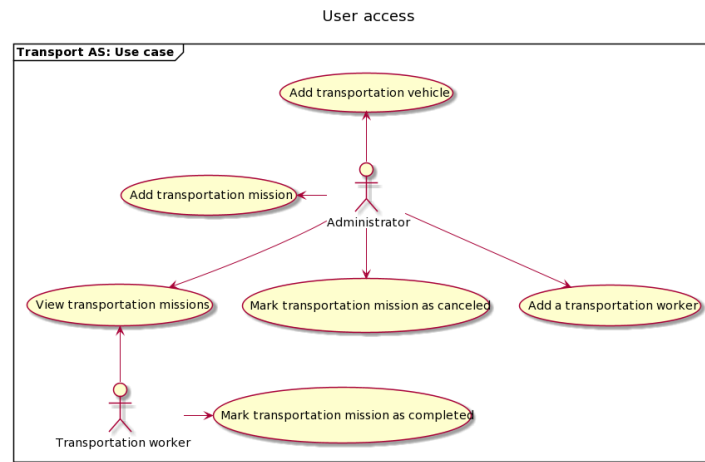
User access

Transport AS: Use case

Add transportation vehicle

Add transportation mission

Administrator

View transportation missions

Mark transportation mission as canceled

Add a transportation worker

Transportation worker

Mark transportation mission as completed